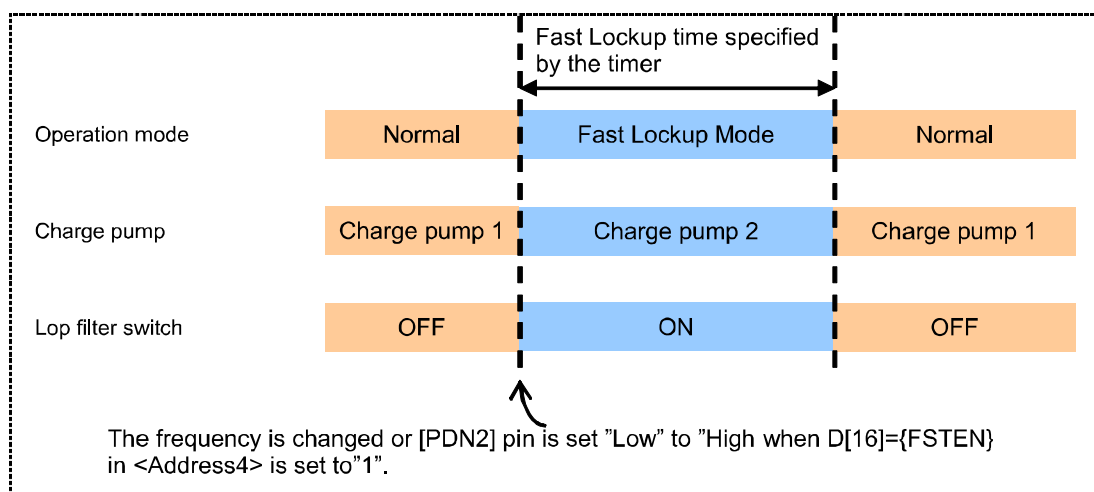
Fast Lockup time specified by the timer

Operation mode | Normal | Fast Lockup Mode | Normal

Charge pump | Charge pump 1 | Charge pump 2 | Charge pump 1

Lop filter switch | OFF | ON | OFF

The frequency is changed or [PDN2] pin is set ”Low” to ”High when D[16]={FSTEN} in <Address4> is set to”1”.